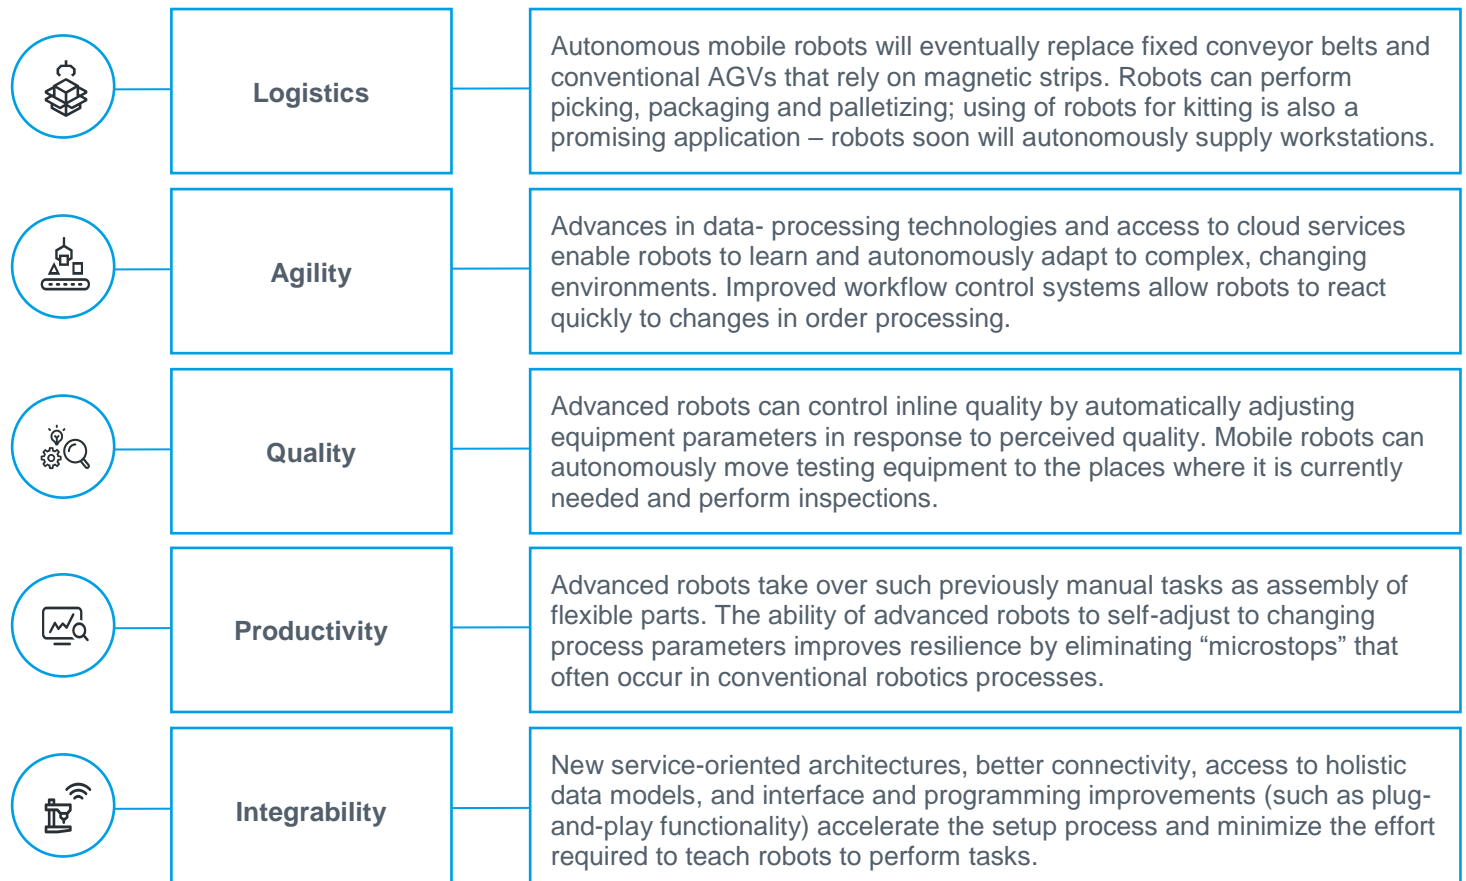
Logistics

Autonomous mobile robots will eventually replace fixed conveyor belts and conventional AGVs that rely on magnetic strips. Robots can perform picking, packaging and palletizing; using of robots for kitting is also a promising application – robots soon will autonomously supply workstations.

Agility

Advances in data- processing technologies and access to cloud services enable robots to learn and autonomously adapt to complex, changing environments. Improved workflow control systems allow robots to react quickly to changes in order processing.

Quality

Advanced robots can control inline quality by automatically adjusting equipment parameters in response to perceived quality. Mobile robots can autonomously move testing equipment to the places where it is currently needed and perform inspections.

Productivity

Advanced robots take over such previously manual tasks as assembly of flexible parts. The ability of advanced robots to self-adjust to changing process parameters improves resilience by eliminating “microstops” that often occur in conventional robotics processes.

Integrability

New service-oriented architectures, better connectivity, access to holistic data models, and interface and programming improvements (such as plug-and-play functionality) accelerate the setup process and minimize the effort required to teach robots to perform tasks.